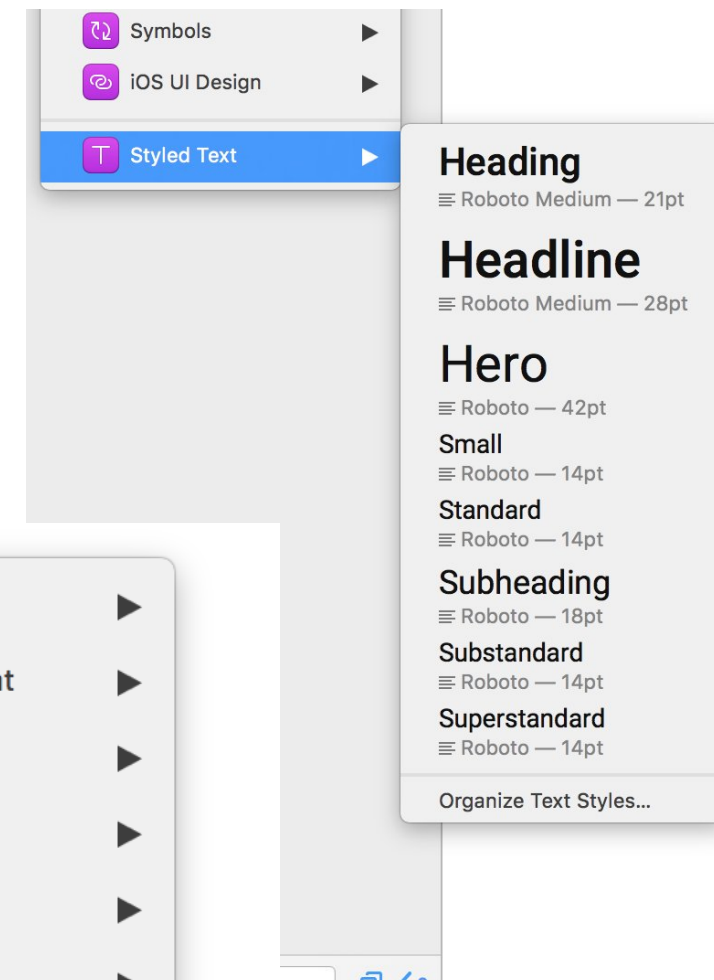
Symbols ▶
iOS UI Design ▶
Styled Text ▶

Heading
Roboto Medium — 21pt
Headline
Roboto Medium — 28pt
Hero
Roboto — 42pt
Small
Roboto — 14pt
Standard
Roboto — 14pt
Subheading
Roboto — 18pt
Substandard
Roboto — 14pt
Superstandard
Roboto — 14pt
Organize Text Styles...

▶
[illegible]t ▶
▶
▶
▶
▶